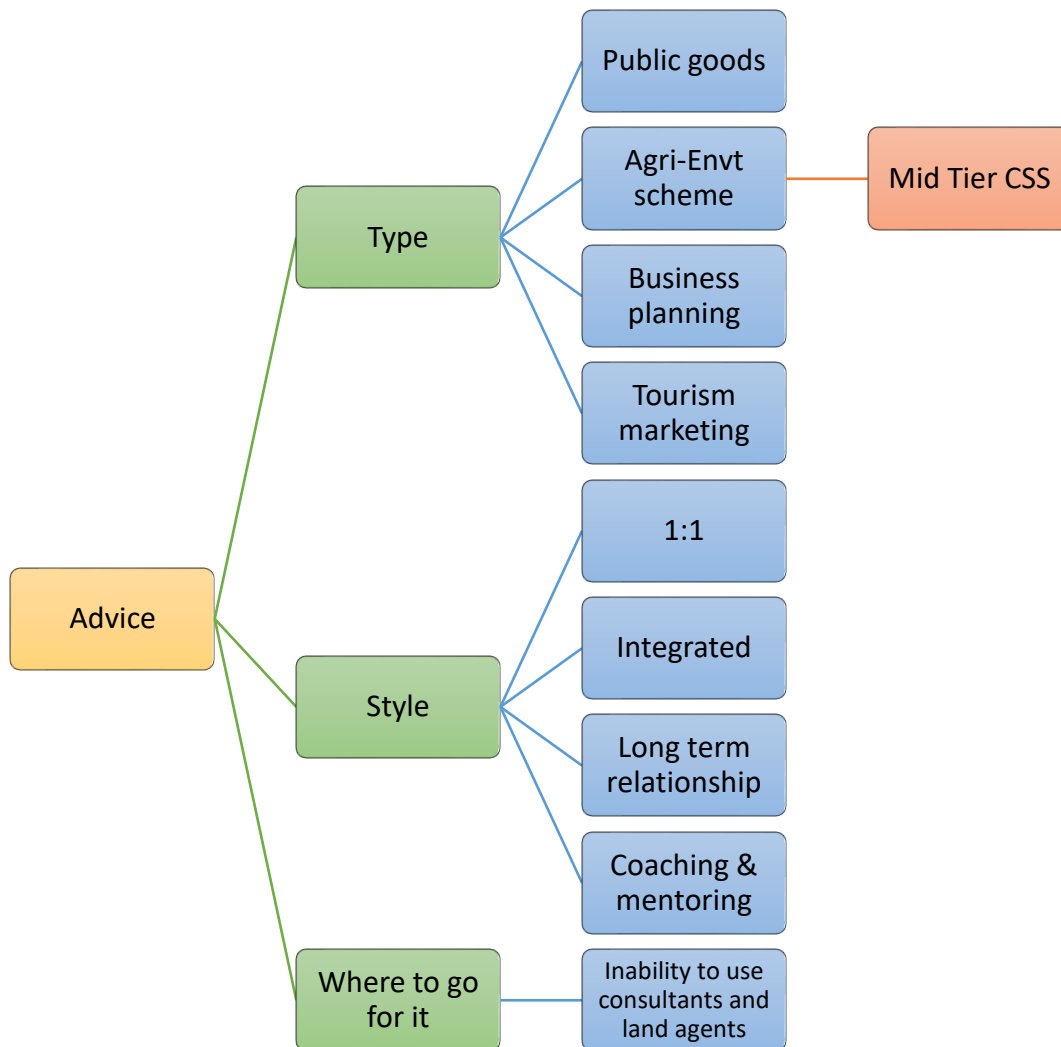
Advice

Type

Public goods

Agri-Envt scheme

Mid Tier CSS

Business planning

Tourism marketing

Style

1:1

Integrated

Long term relationship

Coaching & mentoring

Where to go for it

Inability to use consultants and land agents